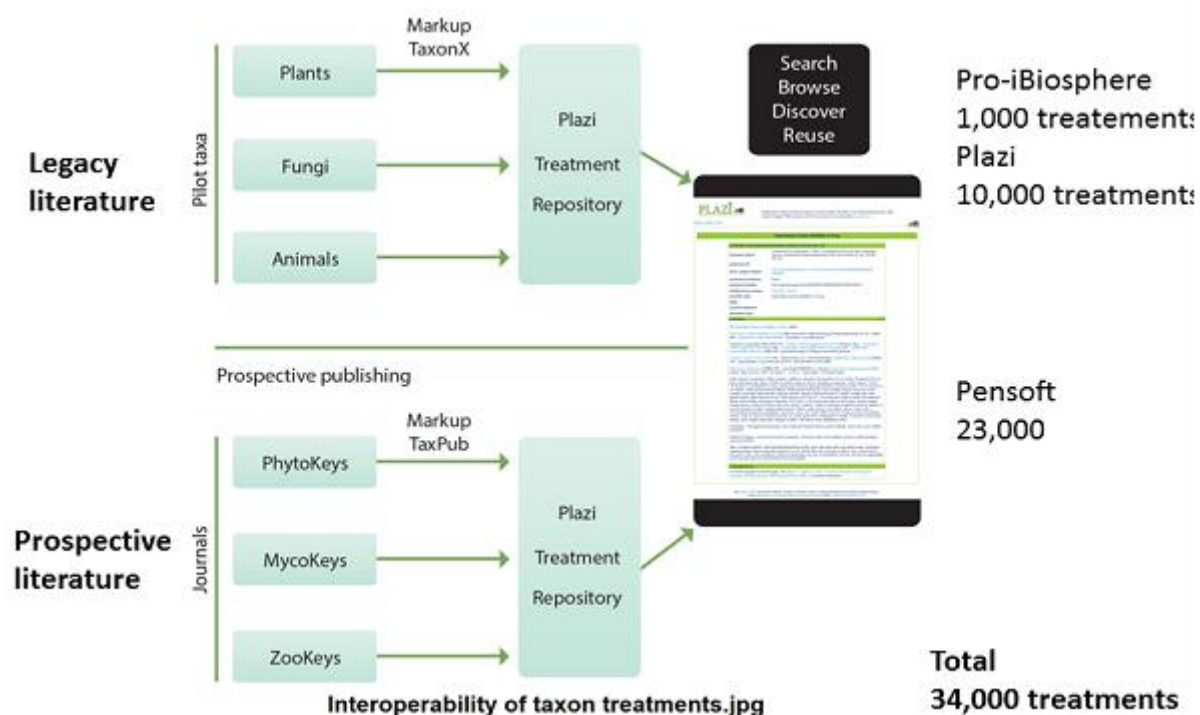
Legacy literature

Pilot taxa

Plants

Fungi

Animals

Markup TaxonX

Plazi Treatment Repository

Search Browse Discover Reuse

Plazi

Pro-iBiosphere 1,000 treatements

Plazi 10,000 treatments

Prospective publishing

Prospective literature

Journals

PhytoKeys

MycoKeys

ZooKeys

Markup TaxPub

Plazi Treatment Repository

Pensoft 23,000

Total 34,000 treatments

Interoperability of taxon treatments.jpg